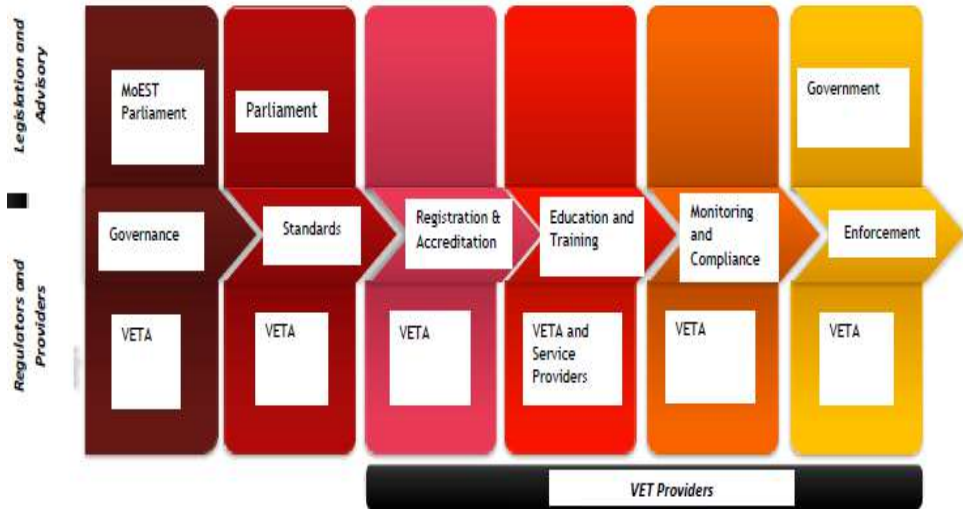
Legislation and Advisory

Regulators and Providers

MoEST Parliament

Parliament

Government

Governance

Standards

Registration & Accreditation

Education and Training

Monitoring and Compliance

Enforcement

VETA

VETA

VETA

VETA and Service Providers

VETA

VETA

VET Providers